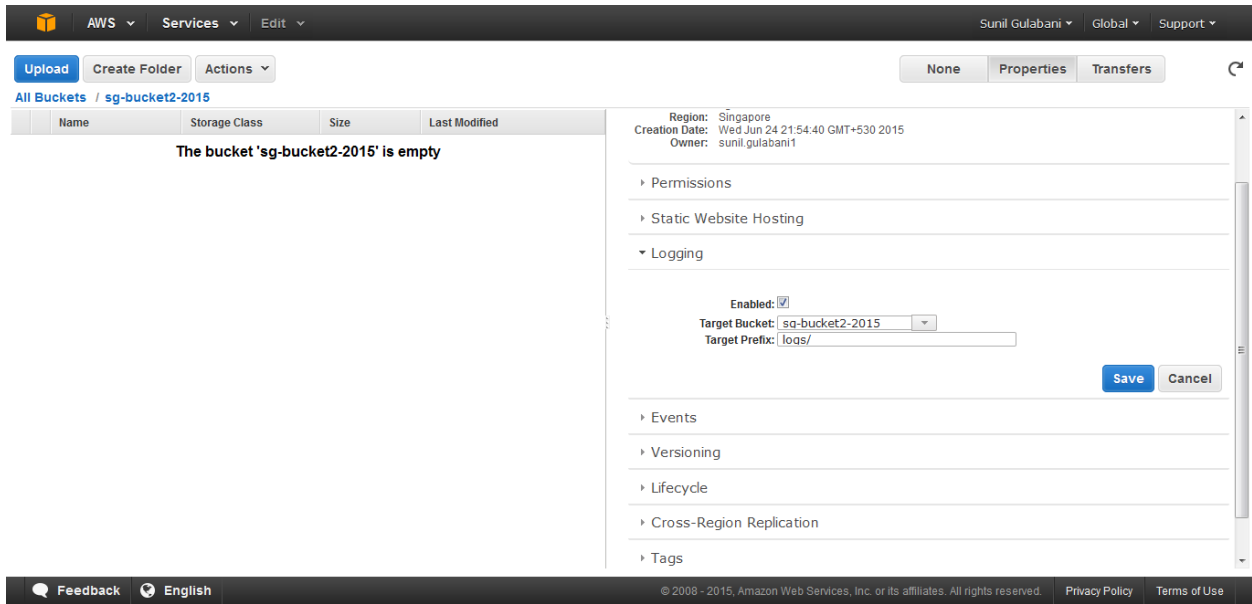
AWS ▾ Services ▾ Edit ▾ Sunil Gulabani ▾ Global ▾ Support ▾

Upload Create Folder Actions ▾

None Properties Transfers

All Buckets / sg-bucket2-2015

| Name | Storage Class | Size | Last Modified |
|---|---|---|---|

The bucket 'sg-bucket2-2015' is empty

Region: Singapore
Creation Date: Wed Jun 24 21:54:40 GMT+530 2015
Owner: sunil.gulabani1

Permissions

Static Website Hosting

Logging

Enabled:
Target Bucket: sg-bucket2-2015
Target Prefix: logs/

Save Cancel

Events

Versioning

Lifecycle

Cross-Region Replication

Tags

Feedback English

© 2008 - 2015, Amazon Web Services, Inc. or its affiliates. All rights reserved. Privacy Policy Terms of Use